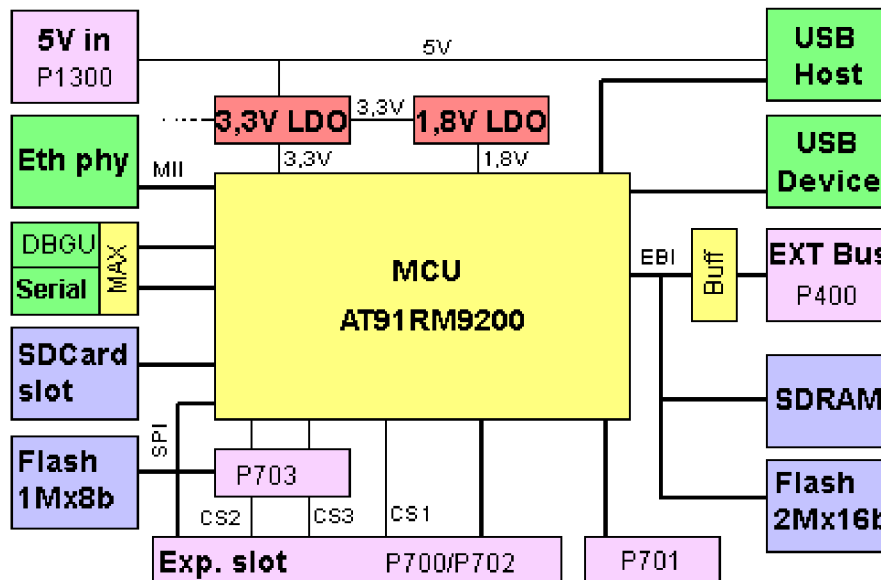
5V in
P1300

5V

USB Host

3,3V LDO
3,3V
1,8V LDO

Eth phy
MII
3,3V
1,8V

USB Device

DBGU
Serial
MAX

MCU
AT91RM9200

EBI
Buff

EXT Bus
P400

SDCard slot

SDRAM

SPI

Flash 1Mx8b

P703

Flash 2Mx16b

CS2
CS3
CS1

Exp. slot
P700/P702
P701